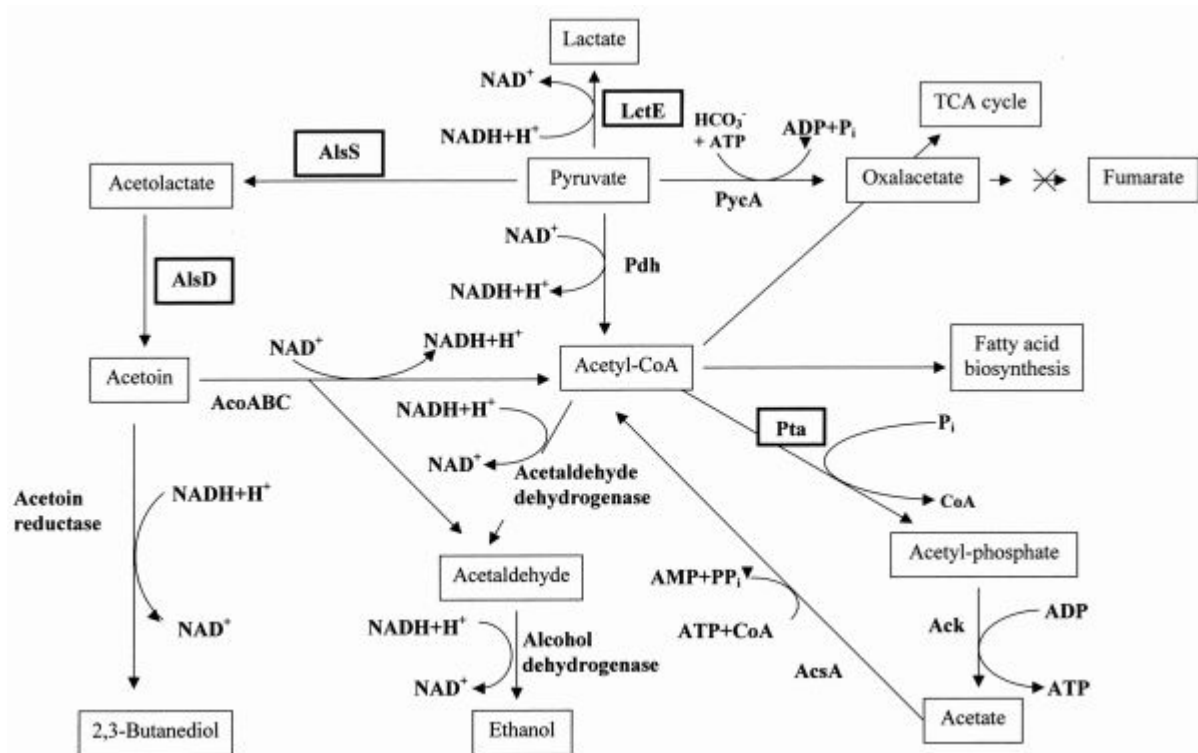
Lactate

NAD$^+$

LetE

NADH+H$^+$

HCO$_3^-$ + ATP

ADP+P$_i$

TCA cycle

AlsS

Acetolactate

Pyruvate

PycA

Oxalacetate

Fumarate

NAD$^+$

Pdh

NADH+H$^+$

AlsD

NAD$^+$

NADH+H$^+$

Acetoin

Acetyl-CoA

Fatty acid biosynthesis

AcoABC

NADH+H$^+$

Pta

P$_i$

NAD$^+$

Acetaldehyde dehydrogenase

CoA

Acetoin reductase

NADH+H$^+$

Acetyl-phosphate

Acetaldehyde

AMP+PP$_i$

Ack

ADP

NAD$^+$

NADH+H$^+$

Alcohol dehydrogenase

ATP+CoA

AcsA

NAD$^+$

ATP

2,3-Butanediol

Ethanol

Acetate